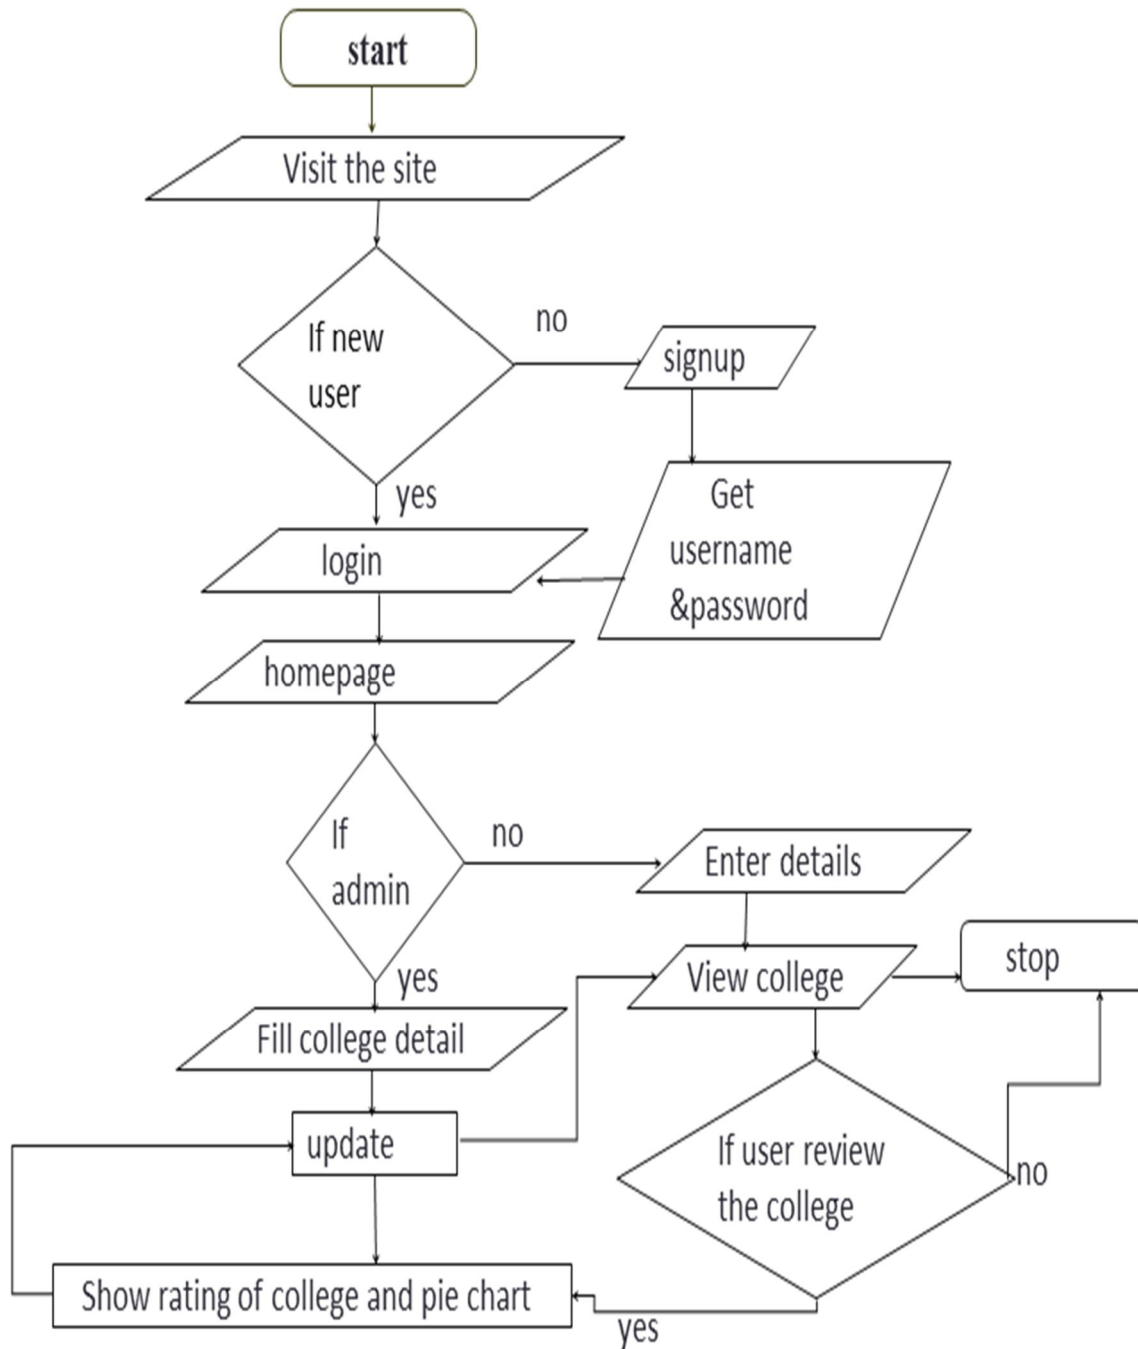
start

Visit the site

If new user

no

signup

yes

Get username &password

login

homepage

If admin

no

Enter details

yes

View college

stop

Fill college detail

update

If user review the college

no

Show rating of college and pie chart

yes